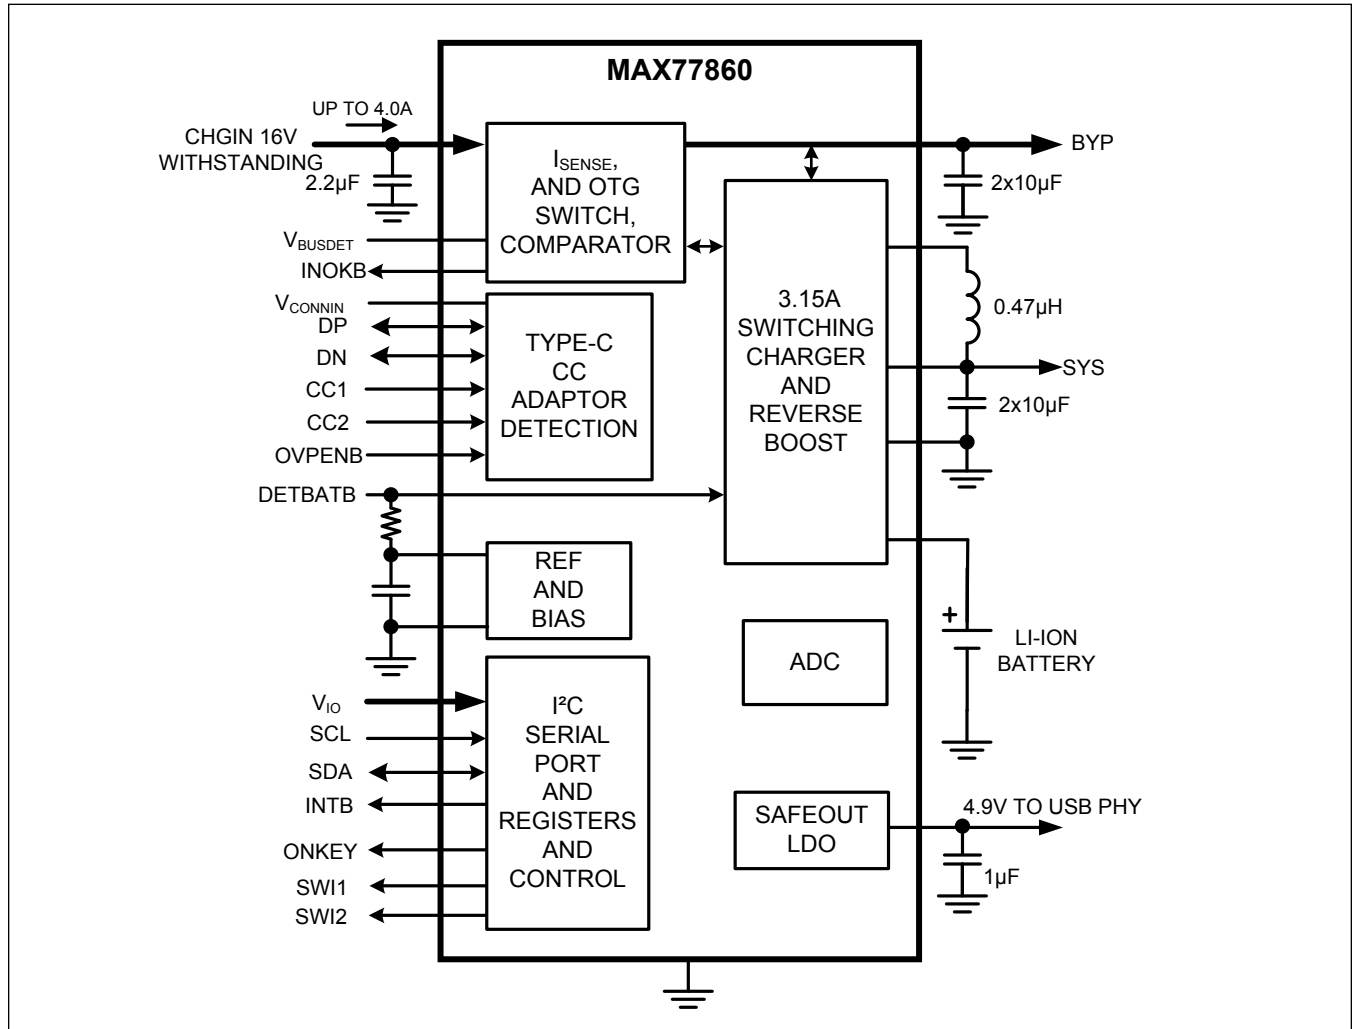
MAX77860

UP TO 4.0A

CHGIN 16V WITHSTANDING

2.2µF

$I_{SENSE}$, AND OTG SWITCH, COMPARATOR

BYP

2x10µF

$V_{BUSDET}$

INOKB

$V_{CONNIN}$

DP

DN

CC1

CC2

OVPENB

TYPE-C CC ADAPTOR DETECTION

3.15A SWITCHING CHARGER AND REVERSE BOOST

0.47µH

SYS

2x10µF

DETBATB

REF AND BIAS

+

LI-ION BATTERY

ADC

$V_{IO}$

SCL

SDA

INTB

ONKEY

SWI1

SWI2

I²C SERIAL PORT AND REGISTERS AND CONTROL

SAFEOUT LDO

4.9V TO USB PHY

1µF